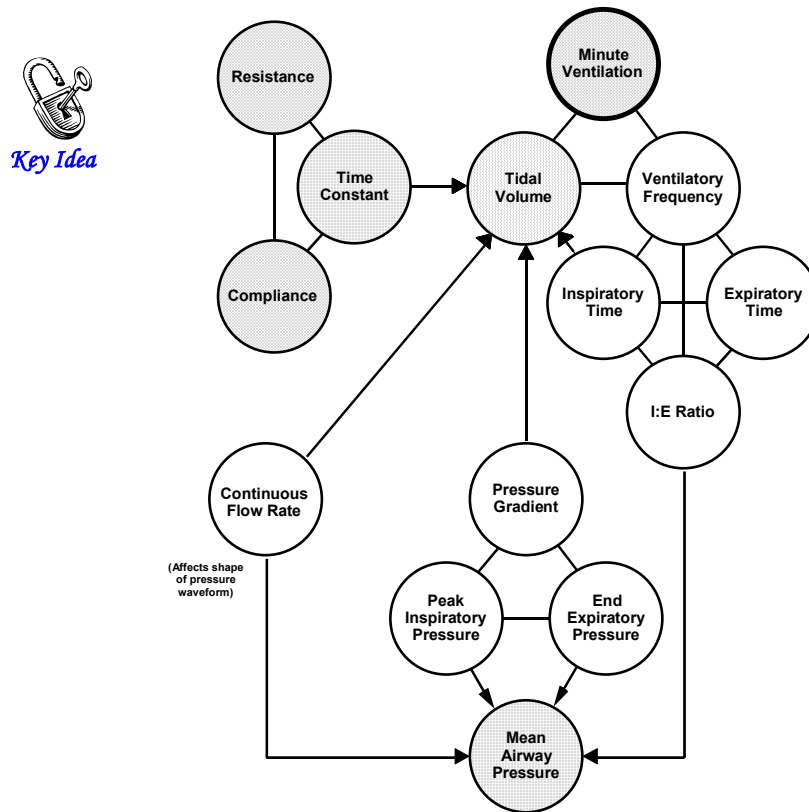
Key Idea

Resistance

Time Constant

Compliance

Minute Ventilation

Tidal Volume

Ventilatory Frequency

Inspiratory Time

Expiratory Time

I:E Ratio

Continuous Flow Rate

(Affects shape of pressure waveform)

Pressure Gradient

Peak Inspiratory Pressure

End Expiratory Pressure

Mean Airway Pressure